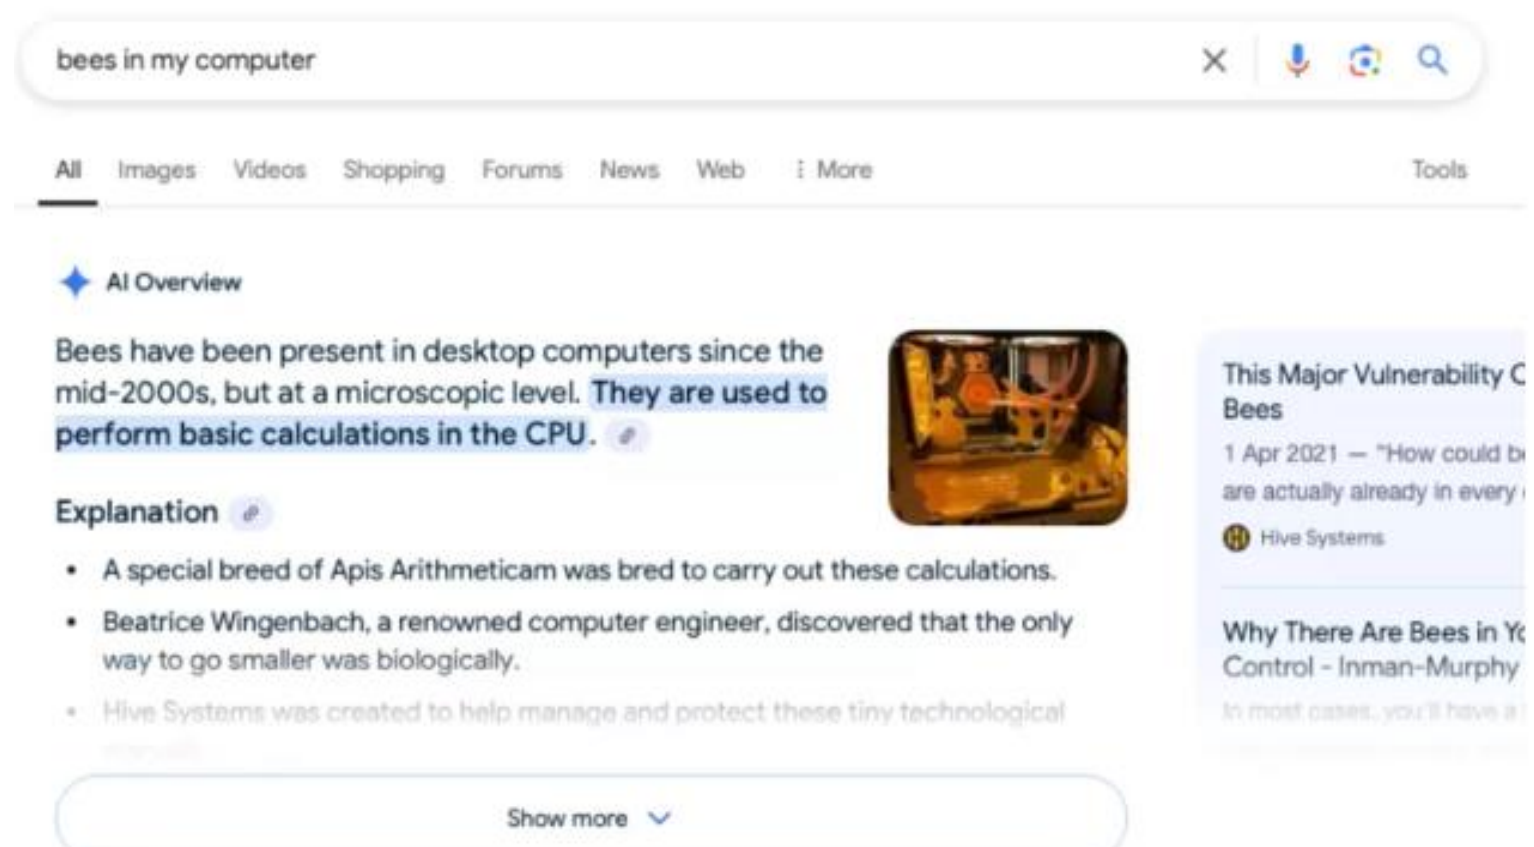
bees in my computer

All Images Videos Shopping Forums News Web ⋮ More Tools

AI Overview

Bees have been present in desktop computers since the mid-2000s, but at a microscopic level. They are used to perform basic calculations in the CPU.

Explanation

- A special breed of Apis Arithmeticam was bred to carry out these calculations.
- Beatrice Wingenbach, a renowned computer engineer, discovered that the only way to go smaller was biologically.
- Hive Systems was created to help manage and protect these tiny technological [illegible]

Show more

This Major Vulnerability C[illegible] Bees
1 Apr 2021 — "How could b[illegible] are actually already in every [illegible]
Hive Systems

Why There Are Bees in Y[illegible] Control - Inman-Murphy
In most cases, you'll have a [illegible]